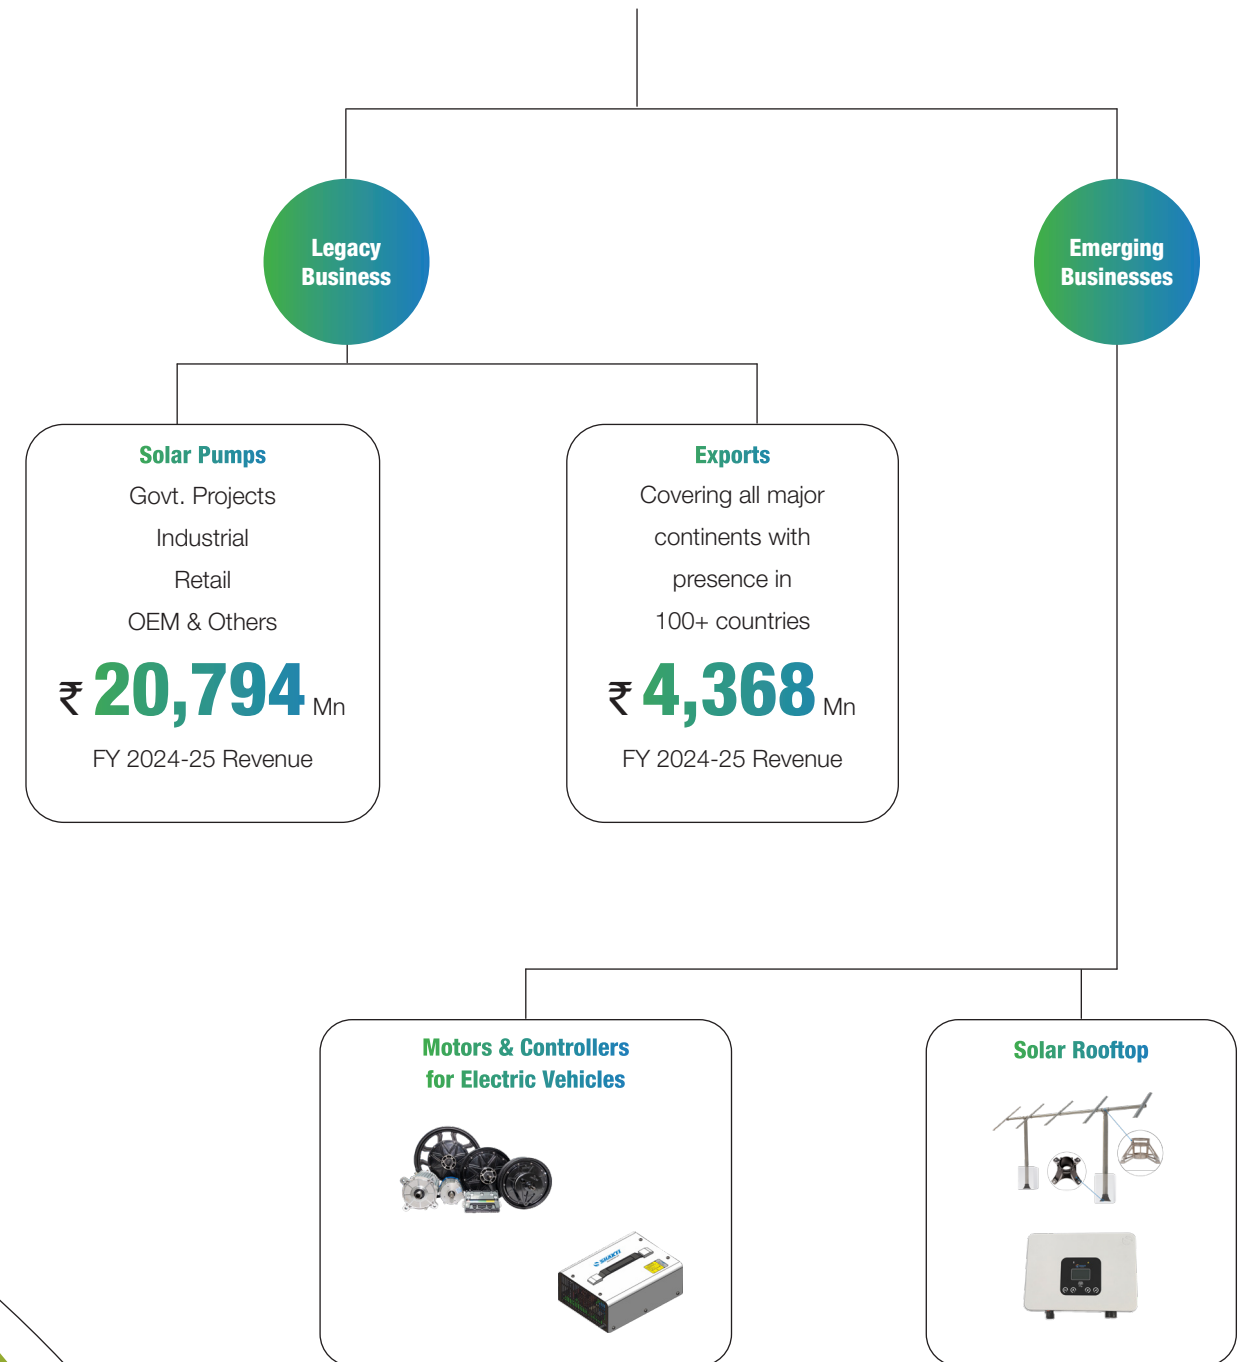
Legacy Business

Emerging Businesses

Solar Pumps
Govt. Projects
Industrial
Retail
OEM & Others
₹ 20,794 Mn
FY 2024-25 Revenue

Exports
Covering all major continents with presence in 100+ countries
₹ 4,368 Mn
FY 2024-25 Revenue

Motors & Controllers for Electric Vehicles

Solar Rooftop